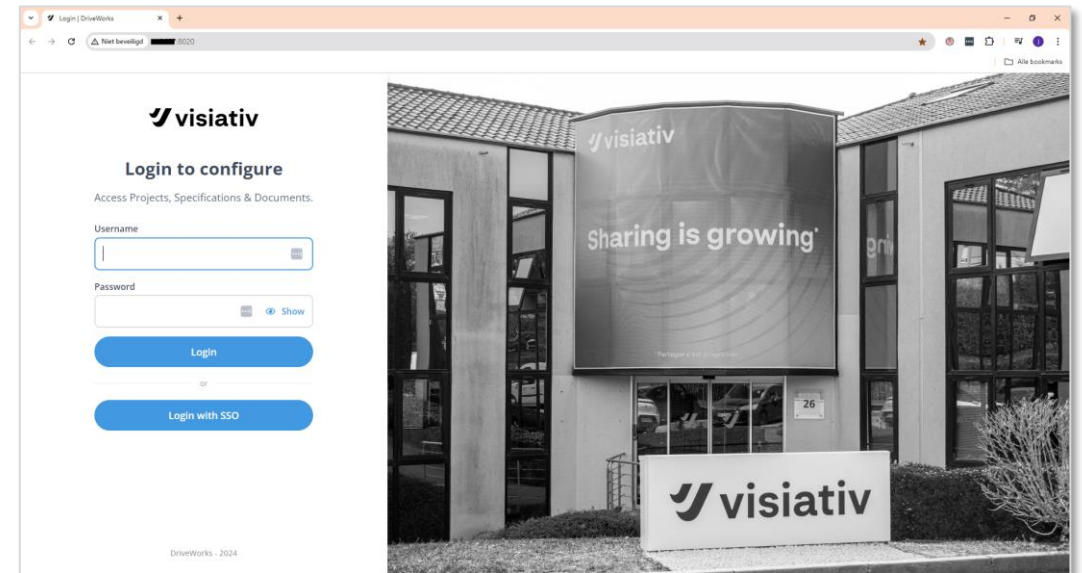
Login | DriveWorks
Niet beveiligd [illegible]:8020
Alle bookmarks

visiativ

Login to configure

Access Projects, Specifications & Documents.

Username

Password

Show

Login

or

Login with SSO

DriveWorks - 2024

visiativ

Sharing is growing

Partager c'est progresser

26

visiativ